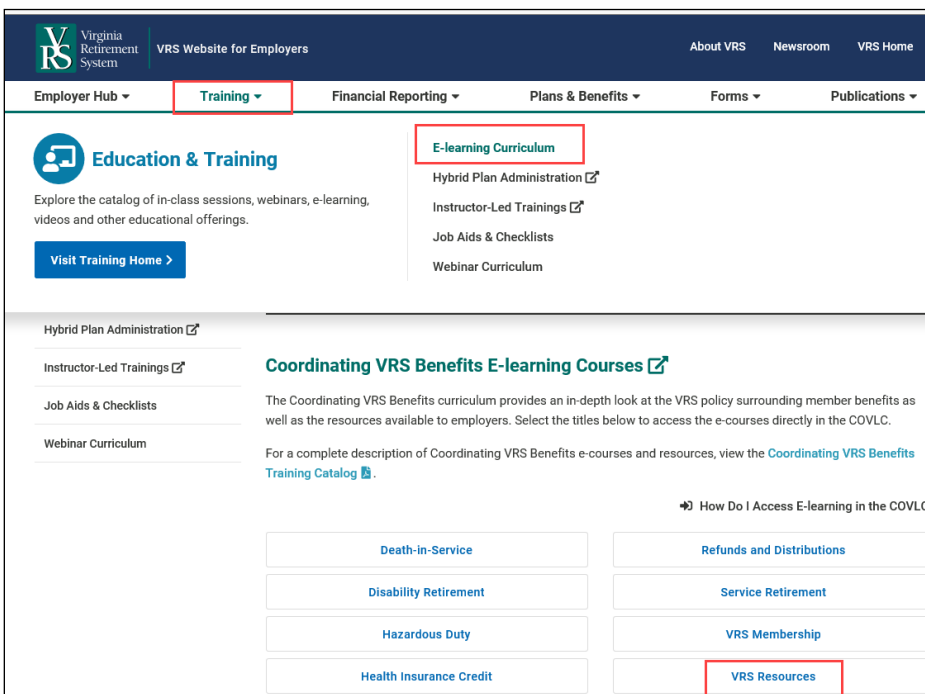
VRS Virginia Retirement System | VRS Website for Employers

About VRS Newsroom VRS Home

Employer Hub ▾ Training ▾ Financial Reporting ▾ Plans & Benefits ▾ Forms ▾ Publications ▾

Education & Training

Explore the catalog of in-class sessions, webinars, e-learning, videos and other educational offerings.

Visit Training Home >

E-learning Curriculum
Hybrid Plan Administration
Instructor-Led Trainings
Job Aids & Checklists
Webinar Curriculum

Hybrid Plan Administration
Instructor-Led Trainings
Job Aids & Checklists
Webinar Curriculum

Coordinating VRS Benefits E-learning Courses

The Coordinating VRS Benefits curriculum provides an in-depth look at the VRS policy surrounding member benefits as well as the resources available to employers. Select the titles below to access the e-courses directly in the COVLC.

For a complete description of Coordinating VRS Benefits e-courses and resources, view the Coordinating VRS Benefits Training Catalog.

How Do I Access E-learning in the COVLC

| Death-in-Service | Refunds and Distributions |
|---|---|
| Disability Retirement | Service Retirement |
| Hazardous Duty | VRS Membership |
| Health Insurance Credit | VRS Resources |